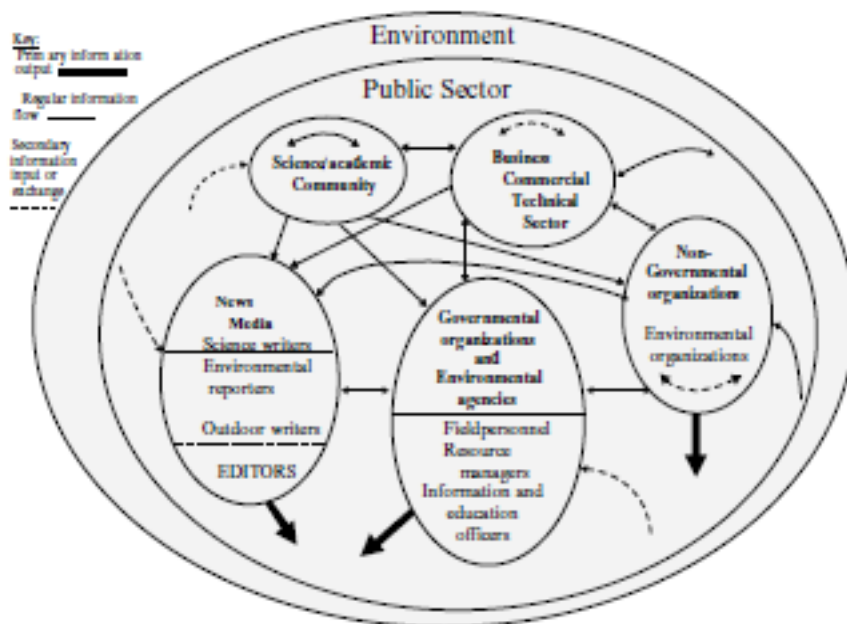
Key:
Primary information output

Regular information flow

Secondary information input or exchange

Environment

Public Sector

Science/academic Community

Business Commercial Technical Sector

Non-Governmental organizations

Environmental organizations

News Media

Science writers

Environmental reporters

Outdoor writers

EDITORS

Governmental organizations and Environmental agencies

Fieldpersonnel

Resource managers

Information and education officers